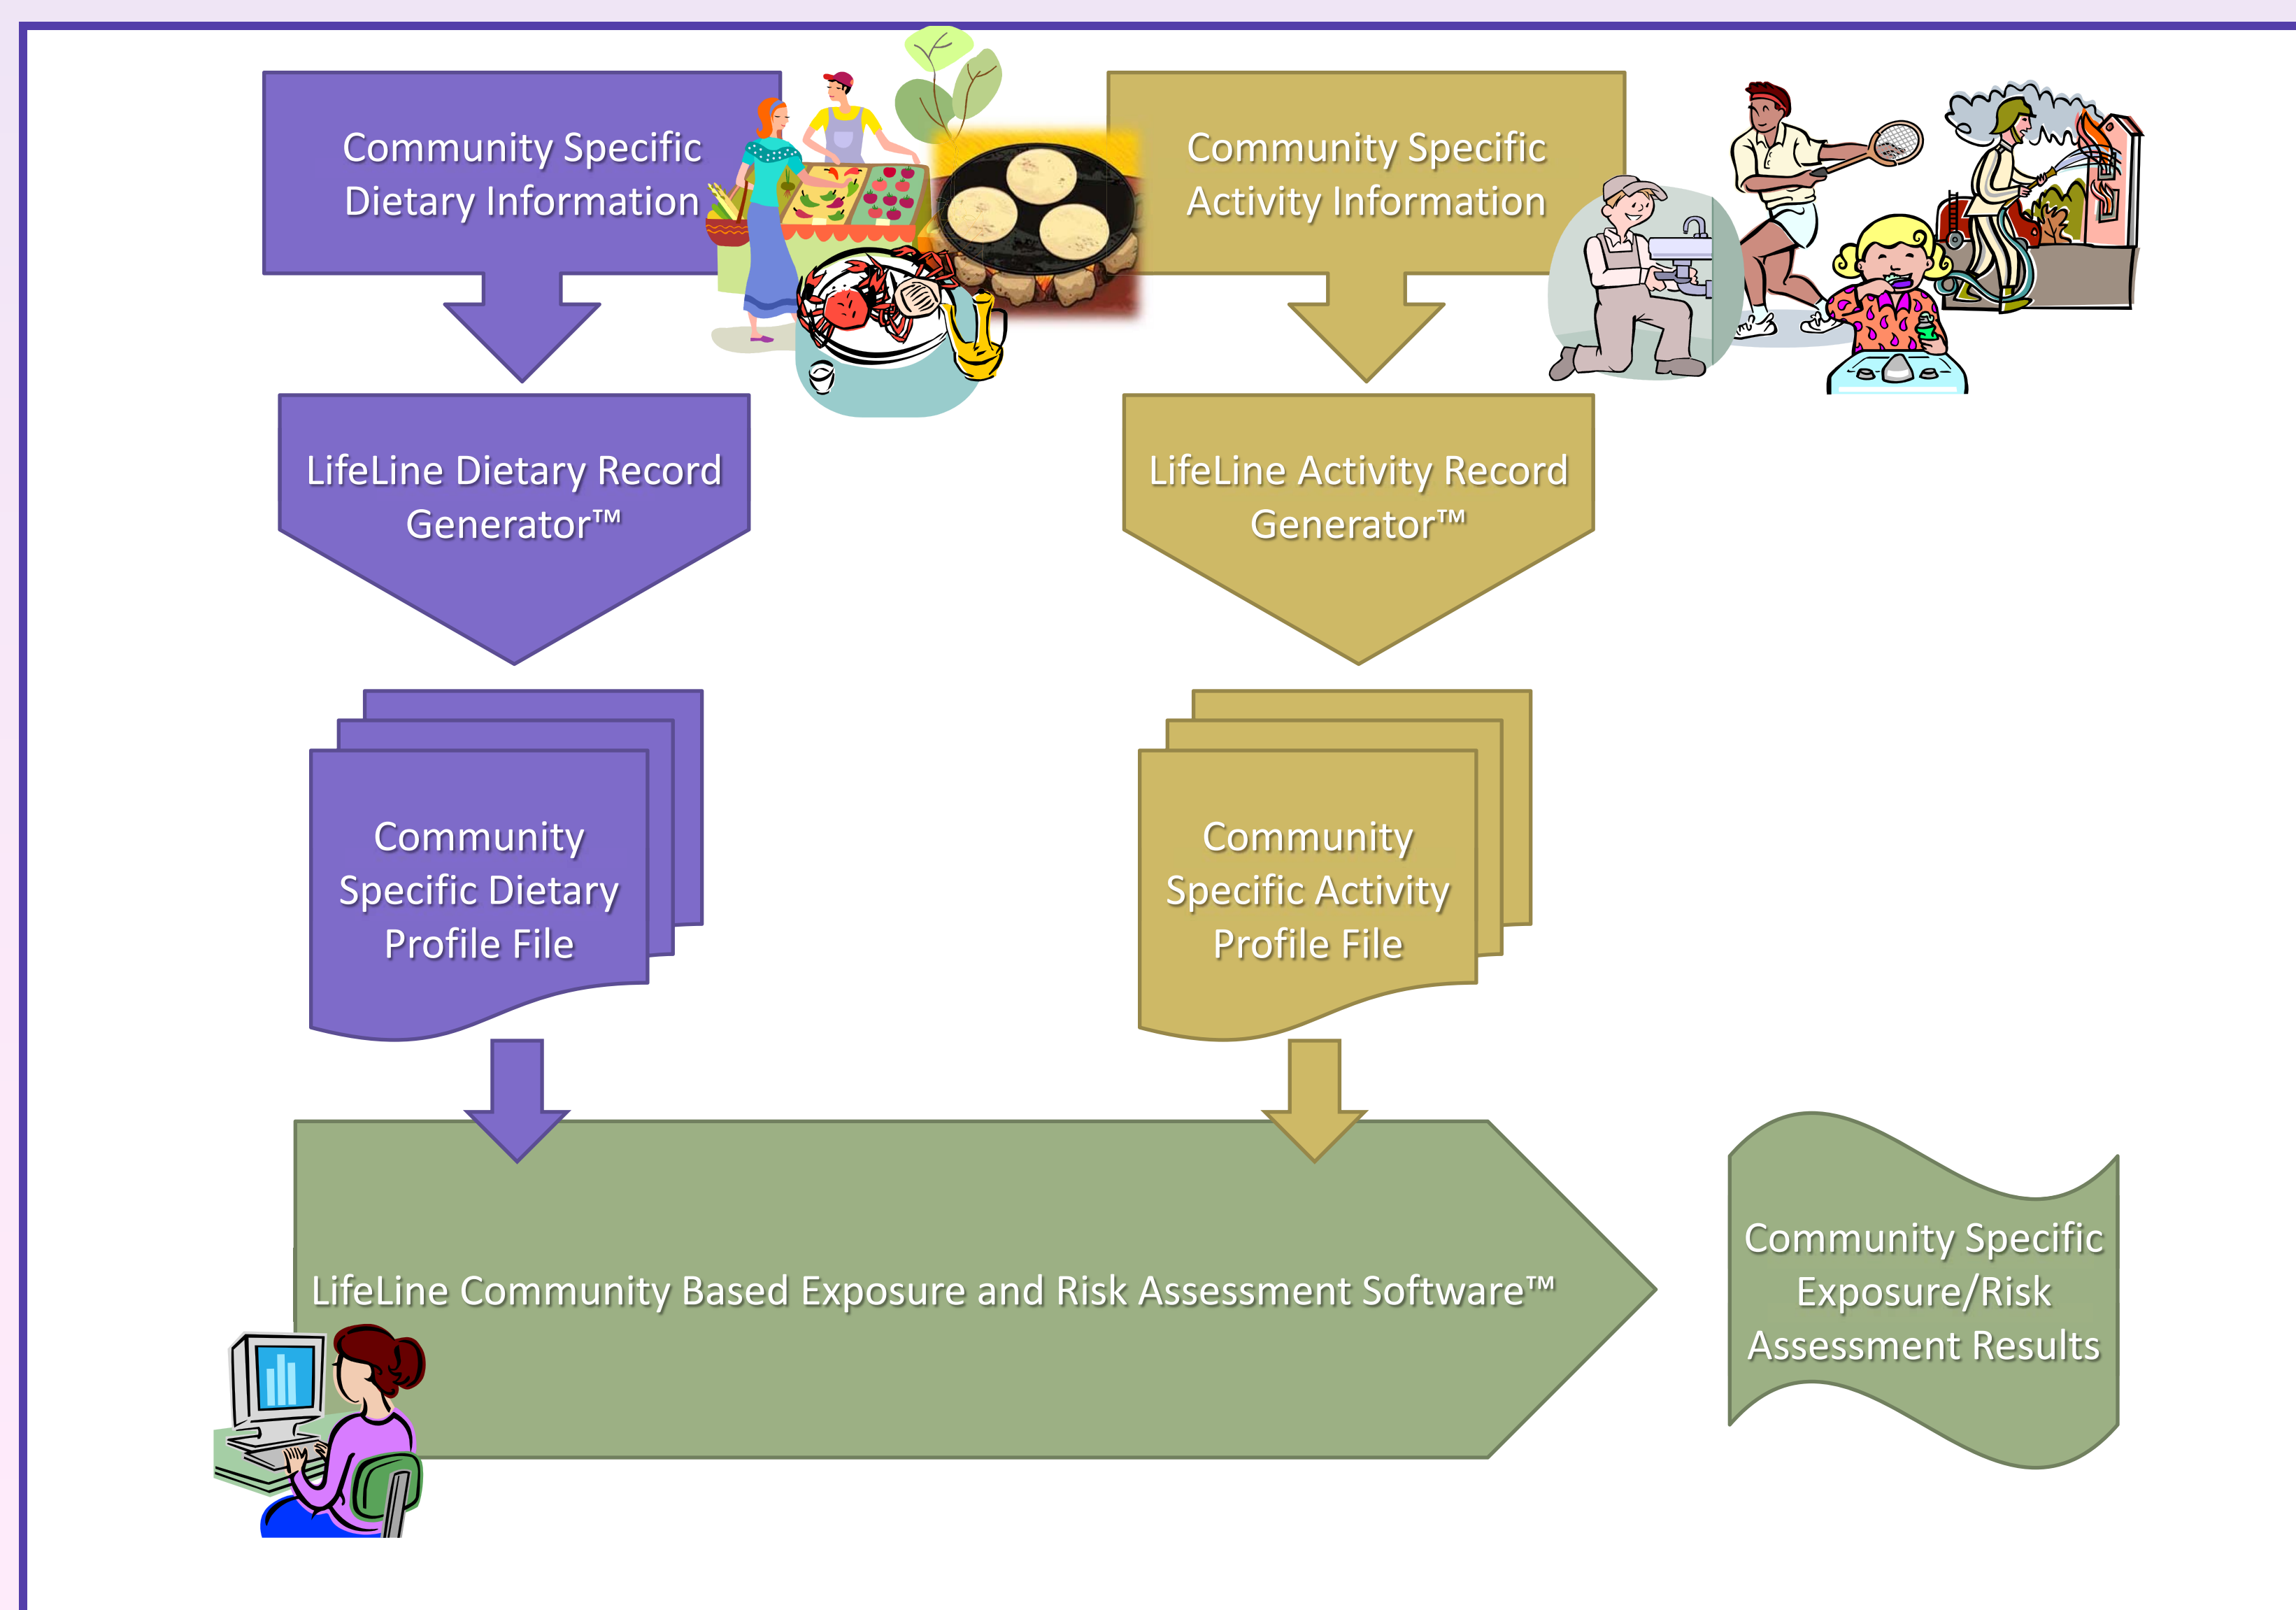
Community Specific Dietary Information

Community Specific Activity Information

LifeLine Dietary Record Generator™

LifeLine Activity Record Generator™

Community Specific Dietary Profile File

Community Specific Activity Profile File

LifeLine Community Based Exposure and Risk Assessment Software™

Community Specific Exposure/Risk Assessment Results